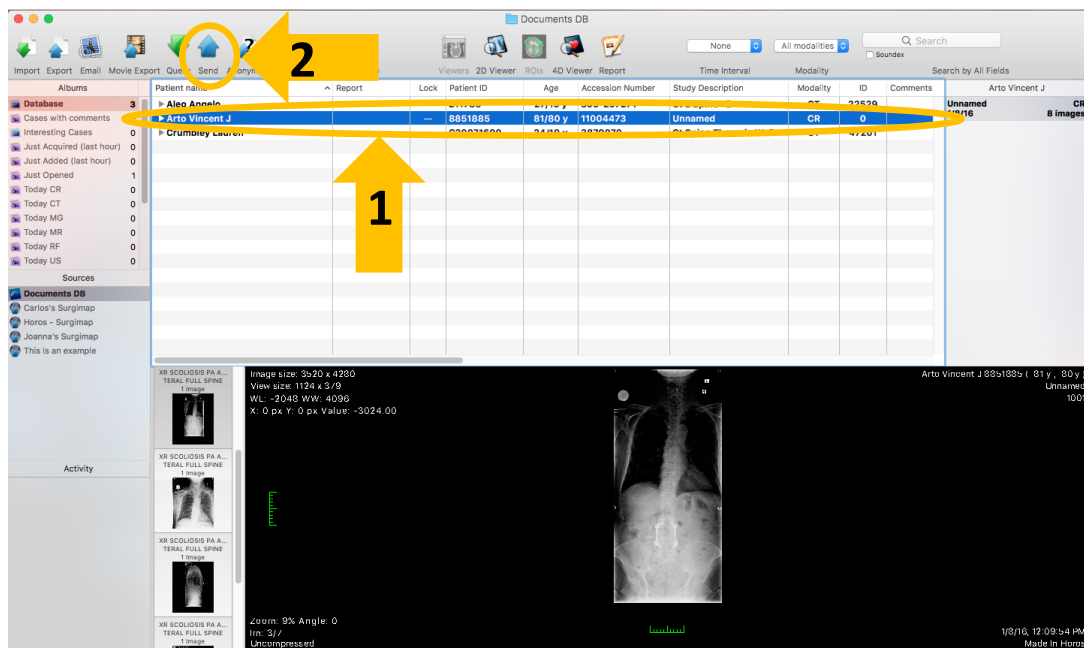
Documents DB

Import Export Email Movie Export Query Send Anonym

2

Viewers 2D Viewer ROIs 4D Viewer Report

None

All modalities

Time Interval

Modality

Search

Soundex

Search by All Fields

Albums

Database 3
Cases with comments
Interesting Cases 0
Just Acquired (last hour) 0
Just Added (last hour) 0
Just Opened 1
Today CR 0
Today CT 0
Today MG 0
Today MR 0
Today RF 0
Today US 0

Sources

Documents DB
Carlos's Surgimap
Horos - Surgimap
Joanna's Surgimap
This is an example

Activity

| Patient name | Report | Lock | Patient ID | Age | Accession Number | Study Description | Modality | ID | Comments |
|---|---|---|---|---|---|---|---|---|---|
| ▶ Aleo Angelo | | | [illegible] | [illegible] | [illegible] | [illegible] | CT | 22529 | |
| ▶ Arto Vincent J | | — | 8851885 | 81/80 y | 11004473 | Unnamed | CR | 0 | |
| ▶ Crumbley Lauren | | | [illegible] | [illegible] | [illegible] | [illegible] | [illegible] | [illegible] | |

1

Arto Vincent J

Unnamed CR
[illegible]/16 8 images

XR SCOLIOSIS PA A... TERAL FULL SPINE 1 Image

XR SCOLIOSIS PA A... TERAL FULL SPINE 1 Image

XR SCOLIOSIS PA A... TERAL FULL SPINE 1 Image

XR SCOLIOSIS PA A... TERAL FULL SPINE 1 Image

Image size: 3520 x 4280
View size: 1124 x 379
WL: -2048 WW: 4096
X: 0 px Y: 0 px Value: -3024.00

Arto Vincent J 8851885 ( 81 y , 80 y
Unnamed
100

Zoom: 9% Angle: 0
Im: 3/7
Uncompressed

1/8/16, 12:09:54 PM
Made In Horos